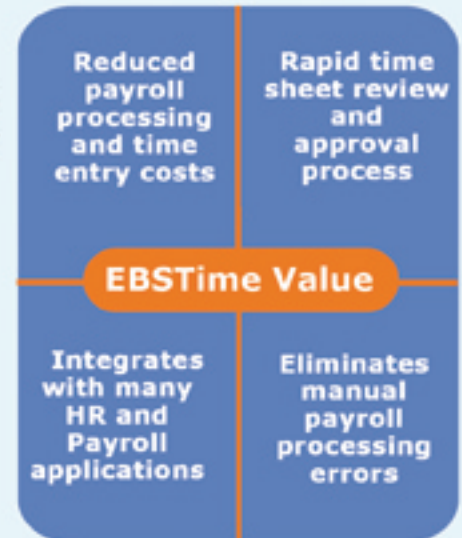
Reduced payroll processing and time entry costs

Rapid time sheet review and approval process

EBSTime Value

Integrates with many HR and Payroll applications

Eliminates manual payroll processing errors